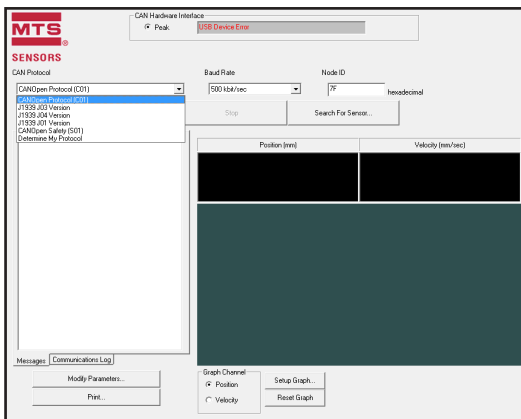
MTS
SENSORS

CAN Hardware Interface
Peak
USB Device Error

CAN Protocol
CANOpen Protocol (C01)
CANOpen Protocol (C01)
J1939 J03 Version
J1939 J04 Version
J1939 J01 Version
CANOpen Safety (S01)
Determine My Protocol

Baud Rate
500 kbit/sec

Node ID
7F
hexadecimal

Stop
Search For Sensor...

| Position (mm) | Velocity (mm/sec) |
|---|---|

Messages
Communications Log

Modify Parameters...
Print...

Graph Channel
Position
Velocity

Setup Graph...
Reset Graph